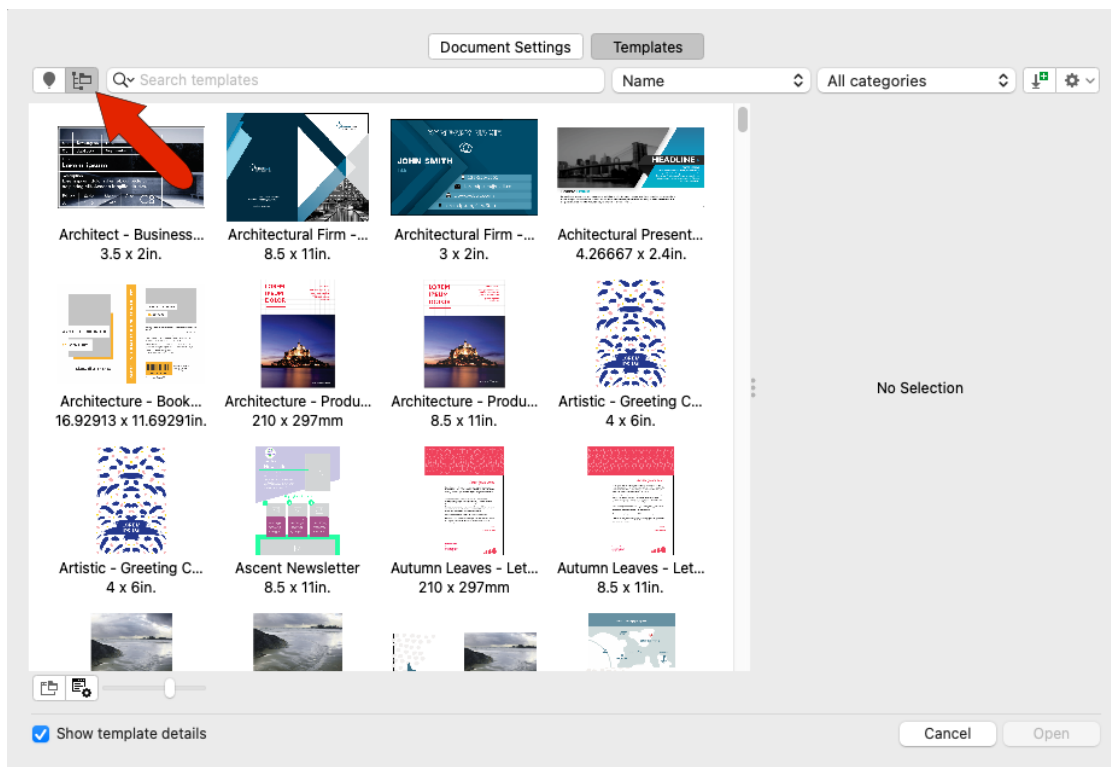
Document Settings Templates

Search templates

Name

All categories

JOHN SMITH

HEADLINE

Architect - Business...
3.5 x 2in.

Architectural Firm -...
8.5 x 11in.

Architectural Firm -...
3 x 2in.

Architectural Present...
4.26667 x 2.4in.

Architecture - Book...
16.92913 x 11.69291in.

Architecture - Produ...
210 x 297mm

Architecture - Produ...
8.5 x 11in.

Artistic - Greeting C...
4 x 6in.

No Selection

Artistic - Greeting C...
4 x 6in.

Ascent Newsletter
8.5 x 11in.

Autumn Leaves - Let...
210 x 297mm

Autumn Leaves - Let...
8.5 x 11in.

Show template details

Cancel

Open